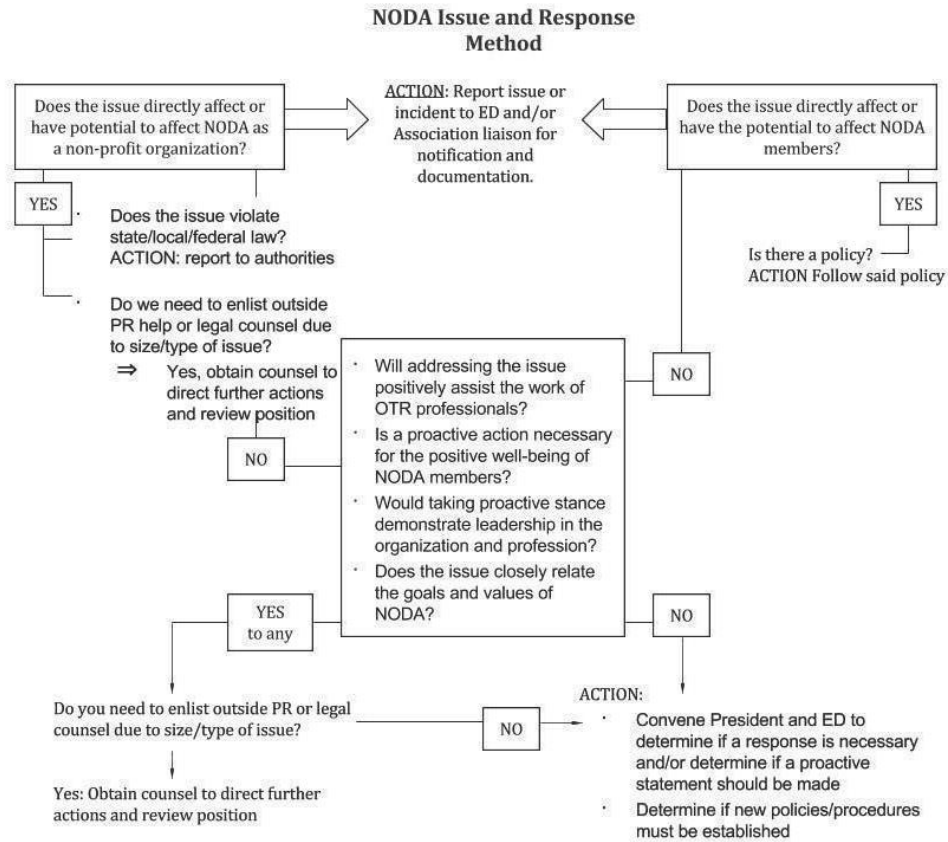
NODA Issue and Response Method

Does the issue directly affect or have potential to affect NODA as a non-profit organization?

ACTION: Report issue or incident to ED and/or Association liaison for notification and documentation.

Does the issue directly affect or have the potential to affect NODA members?

YES

· Does the issue violate state/local/federal law? ACTION: report to authorities

· Do we need to enlist outside PR help or legal counsel due to size/type of issue?
⇒ Yes, obtain counsel to direct further actions and review position

YES

Is there a policy? ACTION Follow said policy

NO

NO

· Will addressing the issue positively assist the work of OTR professionals?
· Is a proactive action necessary for the positive well-being of NODA members?
· Would taking proactive stance demonstrate leadership in the organization and profession?
· Does the issue closely relate the goals and values of NODA?

YES to any

NO

Do you need to enlist outside PR or legal counsel due to size/type of issue?

NO

ACTION:
· Convene President and ED to determine if a response is necessary and/or determine if a proactive statement should be made
· Determine if new policies/procedures must be established

Yes: Obtain counsel to direct further actions and review position